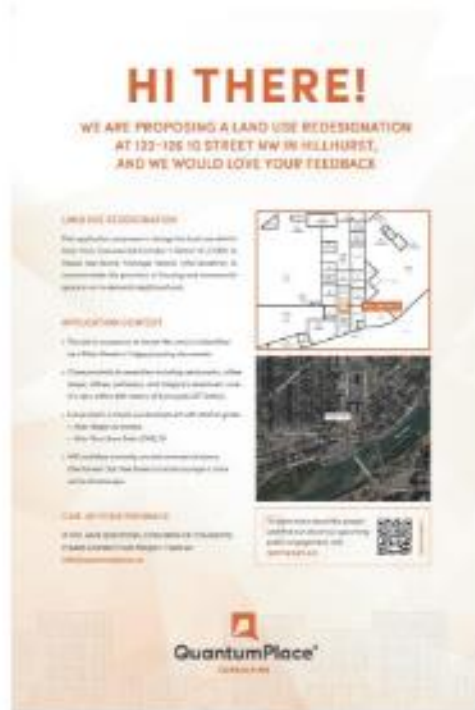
HI THERE!

WE ARE PROPOSING A LAND USE REDESIGNATION AT 122-126 10 STREET NW IN HILLHURST, AND WE WOULD LOVE YOUR FEEDBACK

LAND USE REDESIGNATION

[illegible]

APPLICATION CONTEXT

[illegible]

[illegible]

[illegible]

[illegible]

CONTACT

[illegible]

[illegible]

QuantumPlace

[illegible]